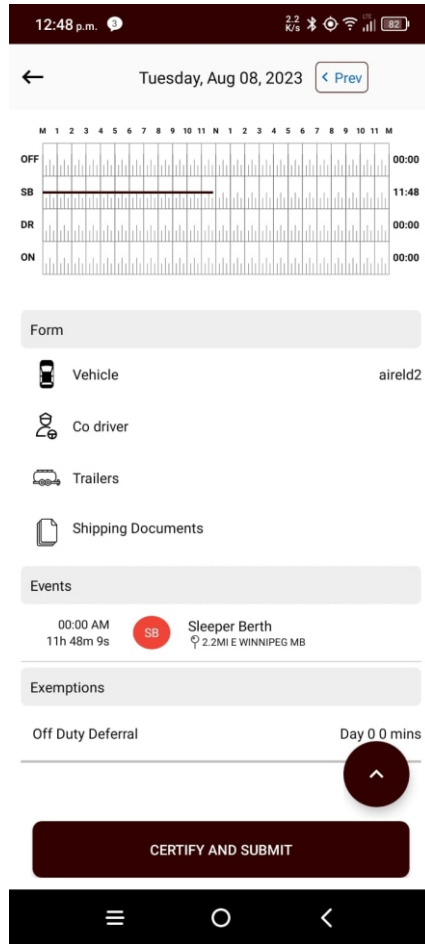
12:48 p.m. 3 2.2 K/s 82

←
Tuesday, Aug 08, 2023
< Prev

M 1 2 3 4 5 6 7 8 9 10 11 N 1 2 3 4 5 6 7 8 9 10 11 M

| | |
|---|---|
| OFF | 00:00 |
| SB | 11:48 |
| DR | 00:00 |
| ON | 00:00 |

Form

Vehicle aireld2

Co driver

Trailers

Shipping Documents

Events

00:00 AM
11h 48m 9s
SB
Sleeper Berth
2.2MI E WINNIPEG MB

Exemptions

Off Duty Deferral Day 0 0 mins

CERTIFY AND SUBMIT